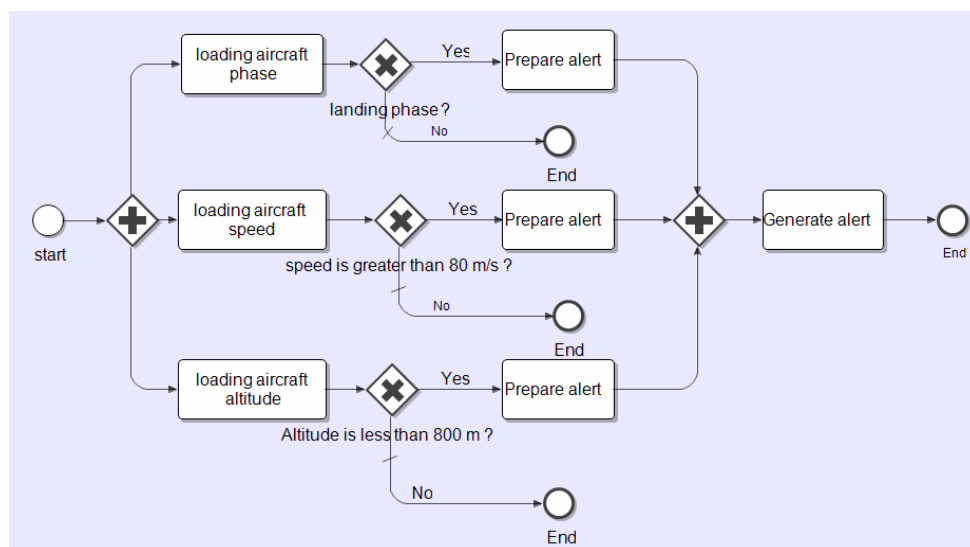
loading aircraft phase

Yes

Prepare alert

landing phase ?

No

End

start

loading aircraft speed

Yes

Prepare alert

Generate alert

End

speed is greater than 80 m/s ?

No

End

loading aircraft altitude

Yes

Prepare alert

Altitude is less than 800 m ?

No

End